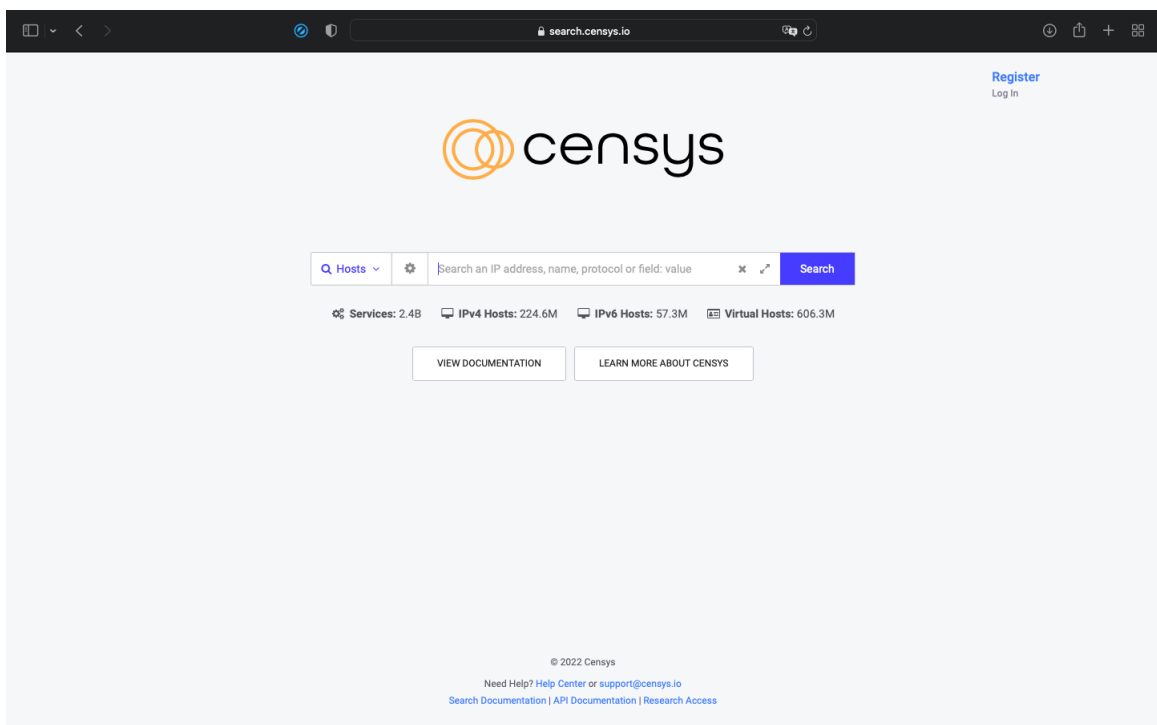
search.censys.io

Register
Log In

censys

Hosts

Search an IP address, name, protocol or field: value

Search

Services: 2.4B IPv4 Hosts: 224.6M IPv6 Hosts: 57.3M Virtual Hosts: 606.3M

VIEW DOCUMENTATION

LEARN MORE ABOUT CENSYS

© 2022 Censys

Need Help? Help Center or support@censys.io

Search Documentation | API Documentation | Research Access